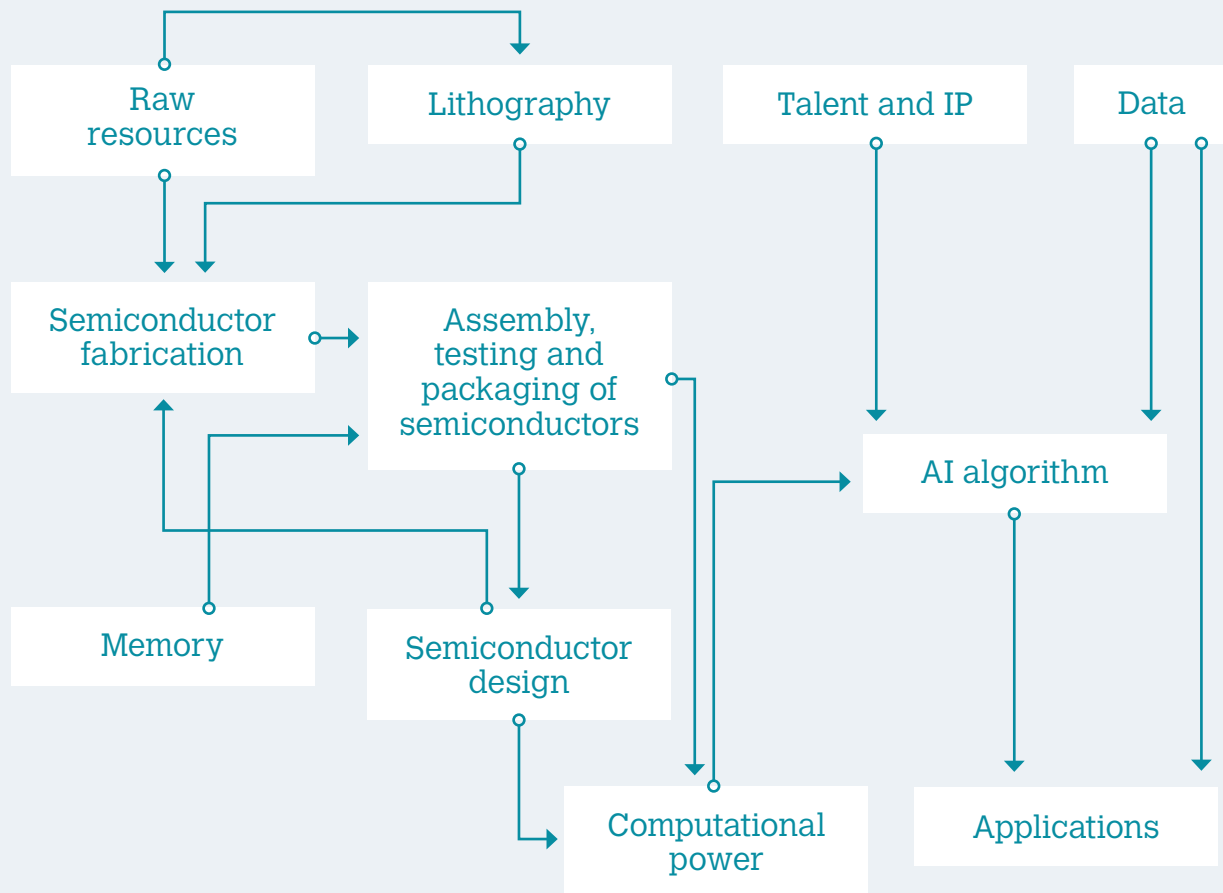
Raw resources

Lithography

Talent and IP

Data

Semiconductor fabrication

Assembly, testing and packaging of semiconductors

AI algorithm

Memory

Semiconductor design

Computational power

Applications